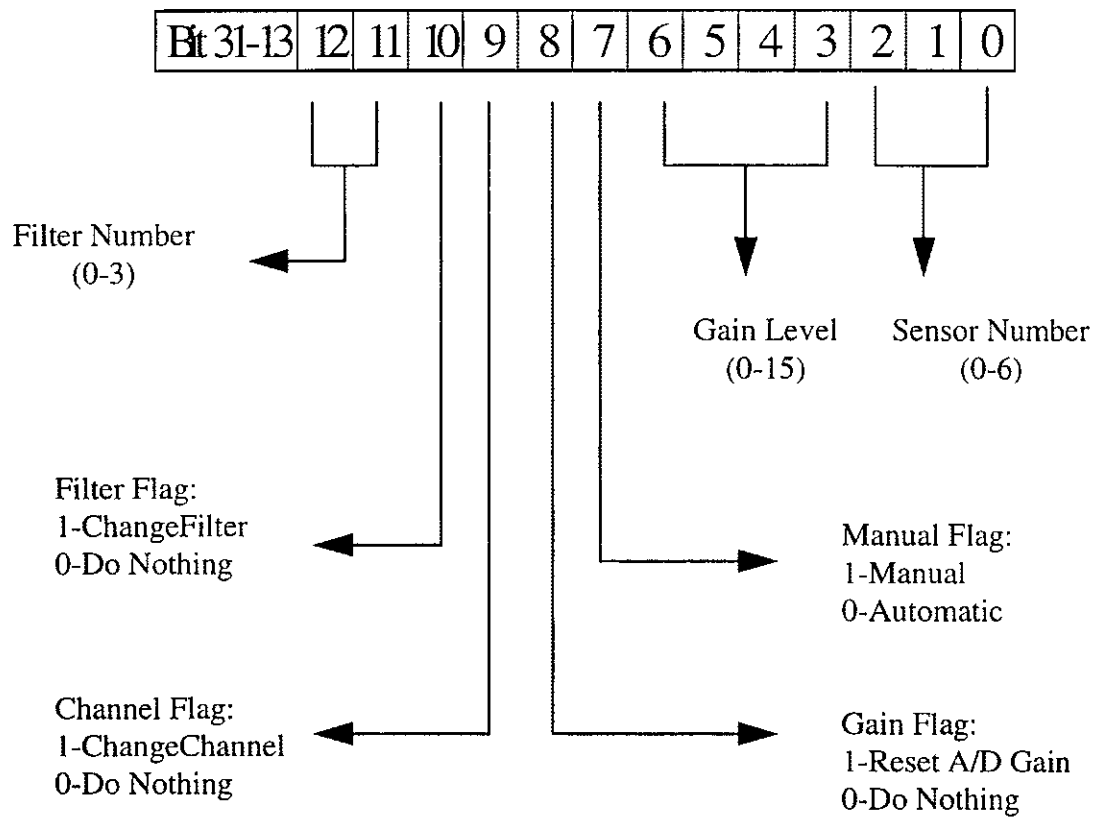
| Bit 31-13 | 12 | 11 | 10 | 9 | 8 | 7 | 6 | 5 | 4 | 3 | 2 | 1 | 0 |
|---|---|---|---|---|---|---|---|---|---|---|---|---|---|

Filter Number (0-3)

Gain Level (0-15)

Sensor Number (0-6)

Filter Flag:
1-ChangeFilter
0-Do Nothing

Manual Flag:
1-Manual
0-Automatic

Channel Flag:
1-ChangeChannel
0-Do Nothing

Gain Flag:
1-Reset A/D Gain
0-Do Nothing